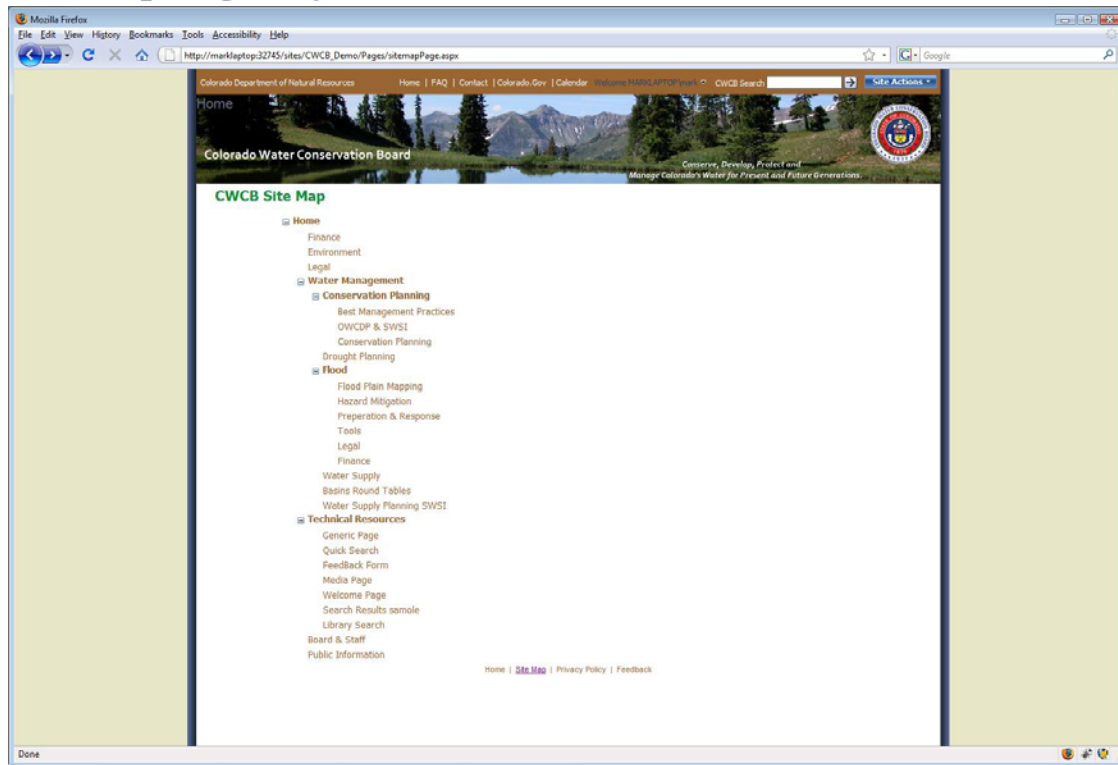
Mozilla Firefox
File Edit View History Bookmarks Tools Accessibility Help
http://marklaptop:32745/sites/CWCB_Demo/Pages/sitemapPage.aspx
Google

Colorado Department of Natural Resources Home | FAQ | Contact | Colorado.Gov | Calendar Welcome MARKLAPTOP\mark CWCB Search Site Actions

Home
Colorado Water Conservation Board
Conserve, Develop, Protect and Manage Colorado's Water for Present and Future Generations.

CWCB Site Map

Home
Finance
Environment
Legal
Water Management
Conservation Planning
Best Management Practices
OWCDP & SWSI
Conservation Planning
Drought Planning
Flood
Flood Plain Mapping
Hazard Mitigation
Preperation & Response
Tools
Legal
Finance
Water Supply
Basins Round Tables
Water Supply Planning SWSI
Technical Resources
Generic Page
Quick Search
FeedBack Form
Media Page
Welcome Page
Search Results samole
Library Search
Board & Staff
Public Information

Home | Site Map | Privacy Policy | Feedback

Done